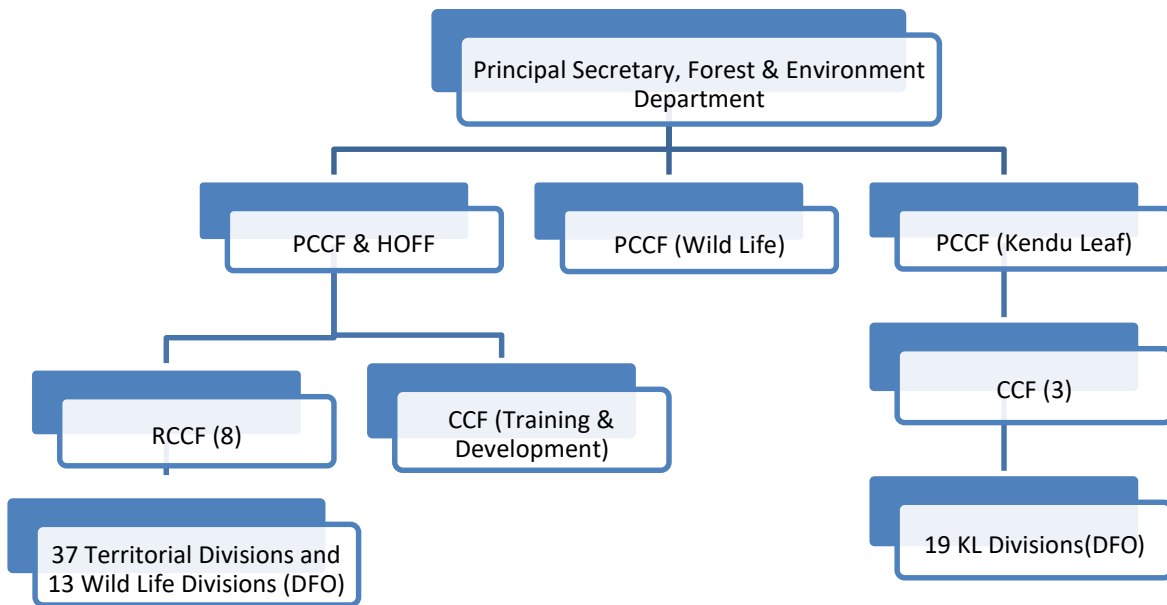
Principal Secretary, Forest & Environment Department

PCCF & HOFF

PCCF (Wild Life)

PCCF (Kendu Leaf)

RCCF (8)

CCF (Training & Development)

CCF (3)

37 Territorial Divisions and 13 Wild Life Divisions (DFO)

19 KL Divisions(DFO)